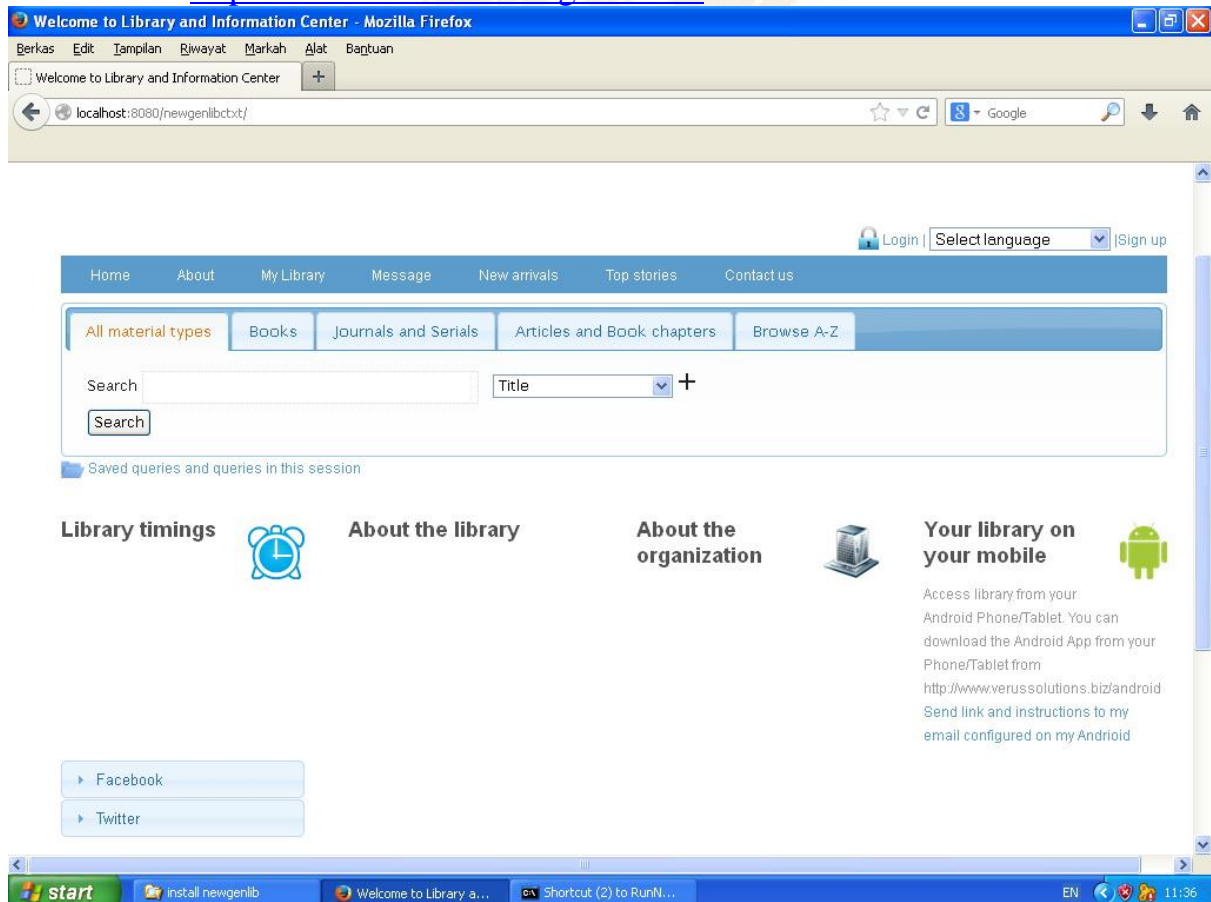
Welcome to Library and Information Center - Mozilla Firefox

Berkas Edit Tampilan Riwayat Markah Alat Bantuan

Welcome to Library and Information Center +

localhost:8080/newgenlibctxt/

Google

Login | Select language |Sign up

Home About My Library Message New arrivals Top stories Contact us

All material types Books Journals and Serials Articles and Book chapters Browse A-Z

Search Title +

Search

Saved queries and queries in this session

Library timings

About the library

About the organization

Your library on your mobile

Access library from your Android Phone/Tablet. You can download the Android App from your Phone/Tablet from http://www.verussolutions.biz/android Send link and instructions to my email configured on my Andrioid

Facebook

Twitter

start install newgenlib Welcome to Library a... Shortcut (2) to RunN... EN 11:36